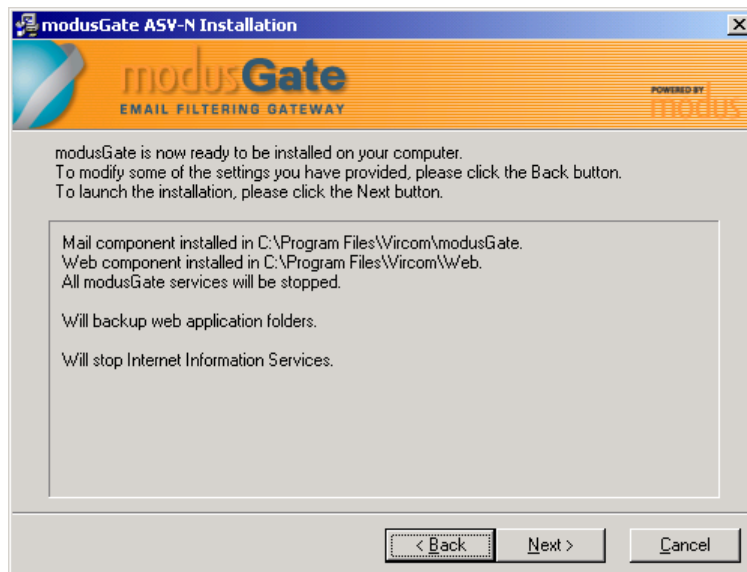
modusGate ASV-N Installation

modusGate
EMAIL FILTERING GATEWAY

POWERED BY
modus

modusGate is now ready to be installed on your computer.
To modify some of the settings you have provided, please click the Back button.
To launch the installation, please click the Next button.

Mail component installed in C:\Program Files\Vircom\modusGate.
Web component installed in C:\Program Files\Vircom\Web.
All modusGate services will be stopped.

Will backup web application folders.

Will stop Internet Information Services.

< Back
Next >
Cancel